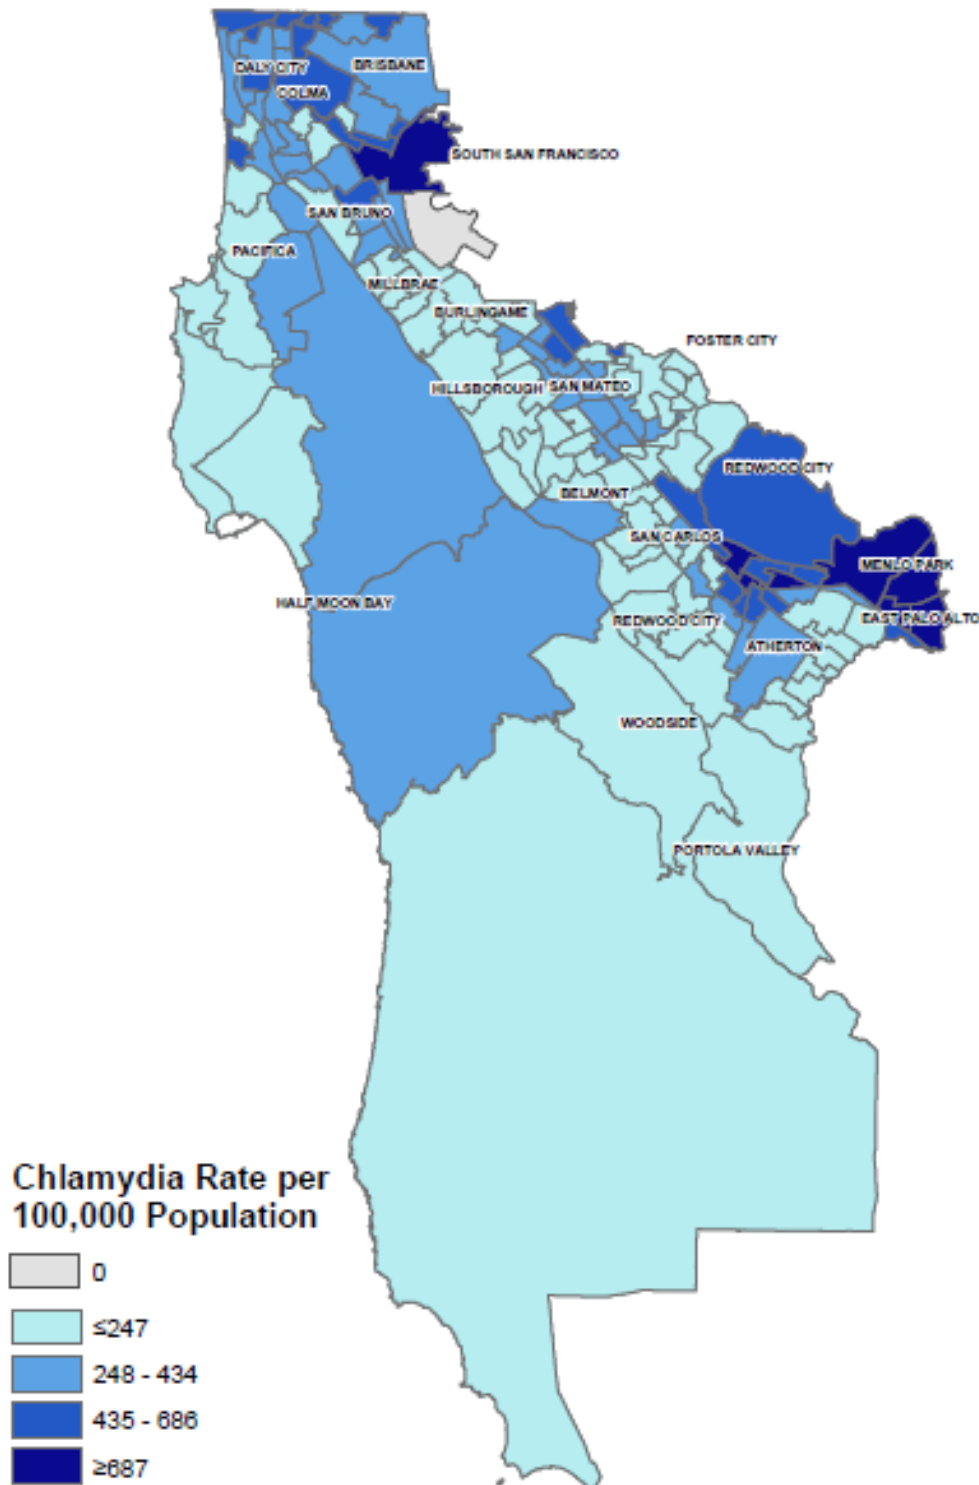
DALY CITY
BRISBANE
COLMA
SOUTH SAN FRANCISCO
SAN BRUNO
PACIFICA
MILLBRAE
BURLINGAME
FOSTER CITY
HILLSBOROUGH
SAN MATEO
REDWOOD CITY
BELMONT
SAN CARLOS
MENLO PARK
HALF MOON BAY
EAST PALO ALTO
REDWOOD CITY
ATHERTON
WOODSIDE
PORTOLA VALLEY

Chlamydia Rate per 100,000 Population
0
≤247
248 - 434
435 - 686
≥687